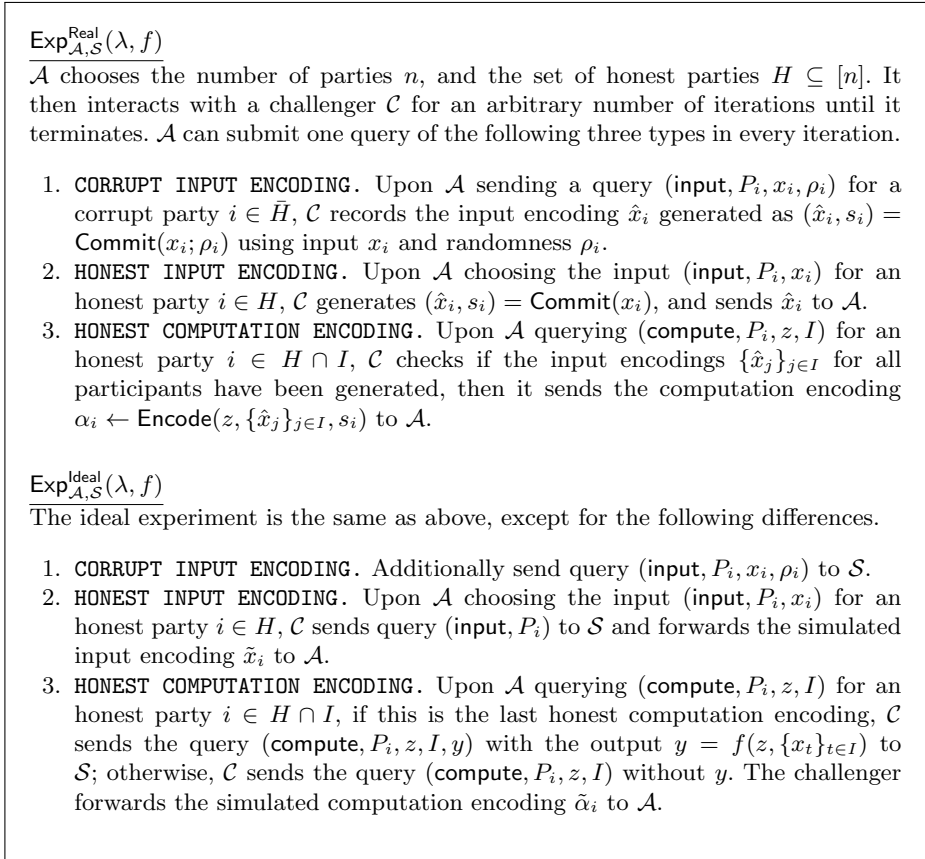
$\mathsf{Exp}^{\mathsf{Real}}_{\mathcal{A},\mathcal{S}}(\lambda, f)$

$\mathcal{A}$ chooses the number of parties $n$, and the set of honest parties $H \subseteq [n]$. It then interacts with a challenger $\mathcal{C}$ for an arbitrary number of iterations until it terminates. $\mathcal{A}$ can submit one query of the following three types in every iteration.

1. CORRUPT INPUT ENCODING. Upon $\mathcal{A}$ sending a query $(\mathsf{input}, P_i, x_i, \rho_i)$ for a corrupt party $i \in \bar{H}$, $\mathcal{C}$ records the input encoding $\hat{x}_i$ generated as $(\hat{x}_i, s_i) = \mathsf{Commit}(x_i; \rho_i)$ using input $x_i$ and randomness $\rho_i$.
2. HONEST INPUT ENCODING. Upon $\mathcal{A}$ choosing the input $(\mathsf{input}, P_i, x_i)$ for an honest party $i \in H$, $\mathcal{C}$ generates $(\hat{x}_i, s_i) = \mathsf{Commit}(x_i)$, and sends $\hat{x}_i$ to $\mathcal{A}$.
3. HONEST COMPUTATION ENCODING. Upon $\mathcal{A}$ querying $(\mathsf{compute}, P_i, z, I)$ for an honest party $i \in H \cap I$, $\mathcal{C}$ checks if the input encodings $\{\hat{x}_j\}_{j\in I}$ for all participants have been generated, then it sends the computation encoding $\alpha_i \leftarrow \mathsf{Encode}(z, \{\hat{x}_j\}_{j\in I}, s_i)$ to $\mathcal{A}$.

$\mathsf{Exp}^{\mathsf{Ideal}}_{\mathcal{A},\mathcal{S}}(\lambda, f)$

The ideal experiment is the same as above, except for the following differences.

1. CORRUPT INPUT ENCODING. Additionally send query $(\mathsf{input}, P_i, x_i, \rho_i)$ to $\mathcal{S}$.
2. HONEST INPUT ENCODING. Upon $\mathcal{A}$ choosing the input $(\mathsf{input}, P_i, x_i)$ for an honest party $i \in H$, $\mathcal{C}$ sends query $(\mathsf{input}, P_i)$ to $\mathcal{S}$ and forwards the simulated input encoding $\tilde{x}_i$ to $\mathcal{A}$.
3. HONEST COMPUTATION ENCODING. Upon $\mathcal{A}$ querying $(\mathsf{compute}, P_i, z, I)$ for an honest party $i \in H \cap I$, if this is the last honest computation encoding, $\mathcal{C}$ sends the query $(\mathsf{compute}, P_i, z, I, y)$ with the output $y = f(z, \{x_t\}_{t\in I})$ to $\mathcal{S}$; otherwise, $\mathcal{C}$ sends the query $(\mathsf{compute}, P_i, z, I)$ without $y$. The challenger forwards the simulated computation encoding $\tilde{\alpha}_i$ to $\mathcal{A}$.